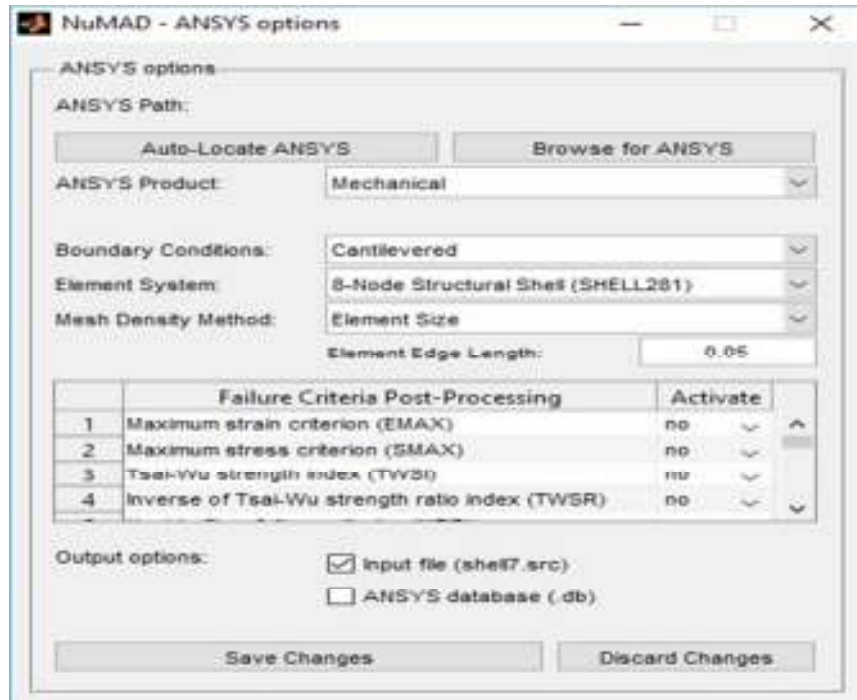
NuMAD - ANSYS options

ANSYS options

ANSYS Path:

Auto-Locate ANSYS

Browse for ANSYS

ANSYS Product: Mechanical

Boundary Conditions: Cantilevered

Element System: 8-Node Structural Shell (SHELL281)

Mesh Density Method: Element Size

Element Edge Length: 0.05

| | Failure Criteria Post-Processing | Activate |
|---|---|---|
| 1 | Maximum strain criterion (EMAX) | no |
| 2 | Maximum stress criterion (SMAX) | no |
| 3 | Tsai-Wu strength index (TWSI) | no |
| 4 | Inverse of Tsai-Wu strength ratio index (TWSR) | no |

Output options:

Input file (shell7.src)

ANSYS database (.db)

Save Changes

Discard Changes